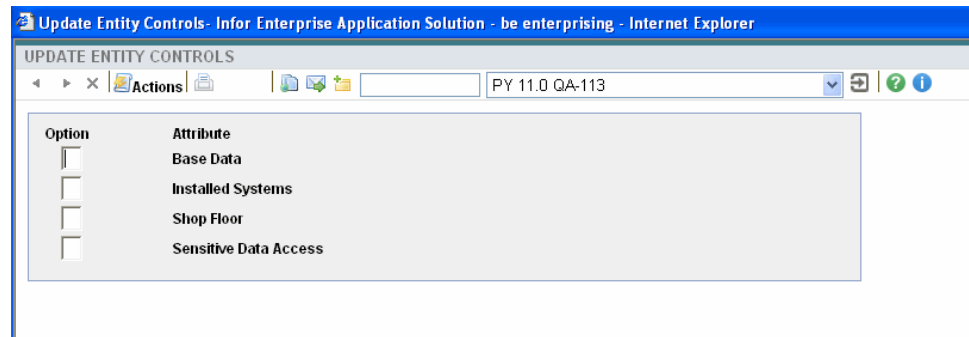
Update Entity Controls- Infor Enterprise Application Solution - be enterprising - Internet Explorer

UPDATE ENTITY CONTROLS

Actions

PY 11.0 QA-113

| Option | Attribute |
|---|---|
| | Base Data |
| | Installed Systems |
| | Shop Floor |
| | Sensitive Data Access |